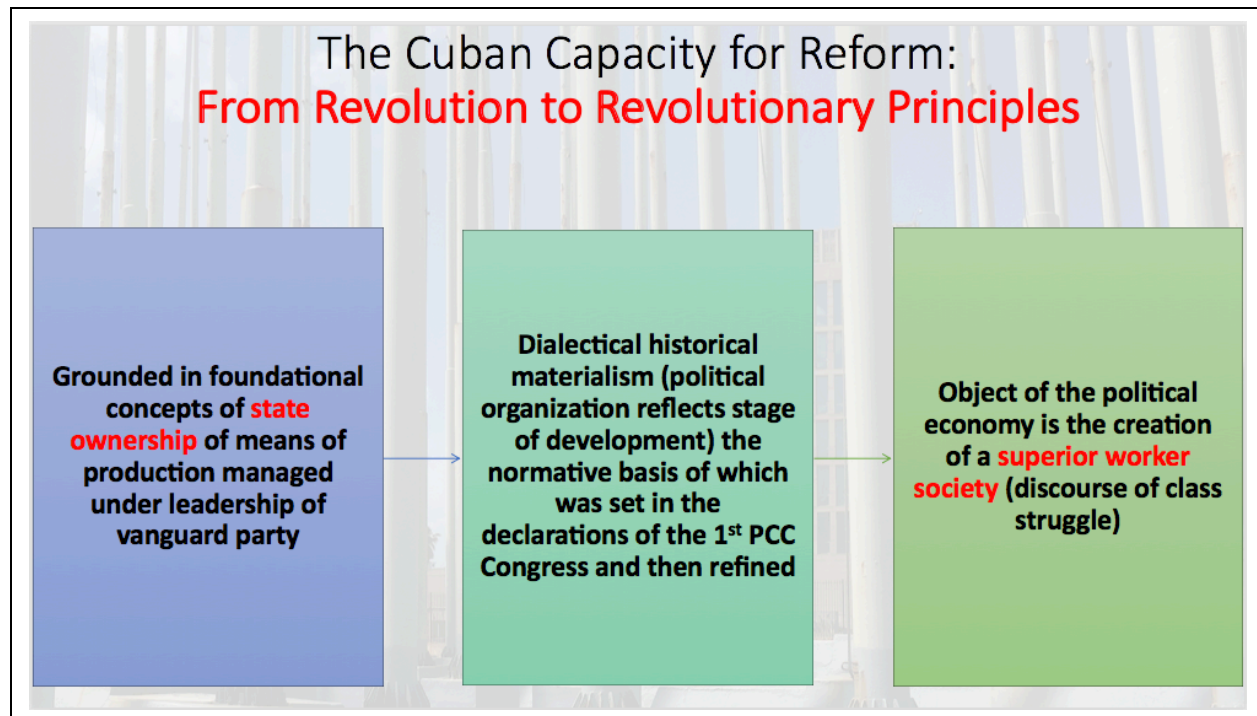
The Cuban Capacity for Reform:
From Revolution to Revolutionary Principles

Grounded in foundational concepts of state ownership of means of production managed under leadership of vanguard party

Dialectical historical materialism (political organization reflects stage of development) the normative basis of which was set in the declarations of the 1$^{st}$ PCC Congress and then refined

Object of the political economy is the creation of a superior worker society (discourse of class struggle)